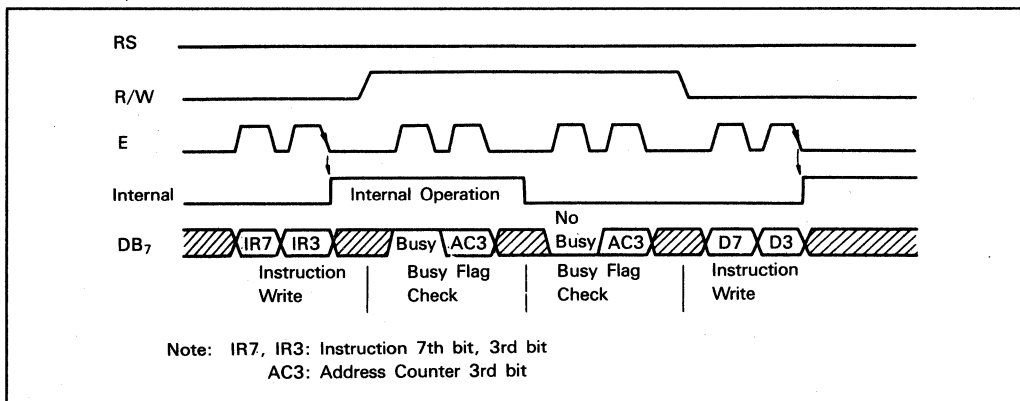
RS

R/W

E

Internal

Internal Operation

DB$_7$

IR7 IR3

Busy AC3

No Busy AC3

D7 D3

Instruction Write

Busy Flag Check

Busy Flag Check

Instruction Write

Note: IR7, IR3: Instruction 7th bit, 3rd bit
AC3: Address Counter 3rd bit